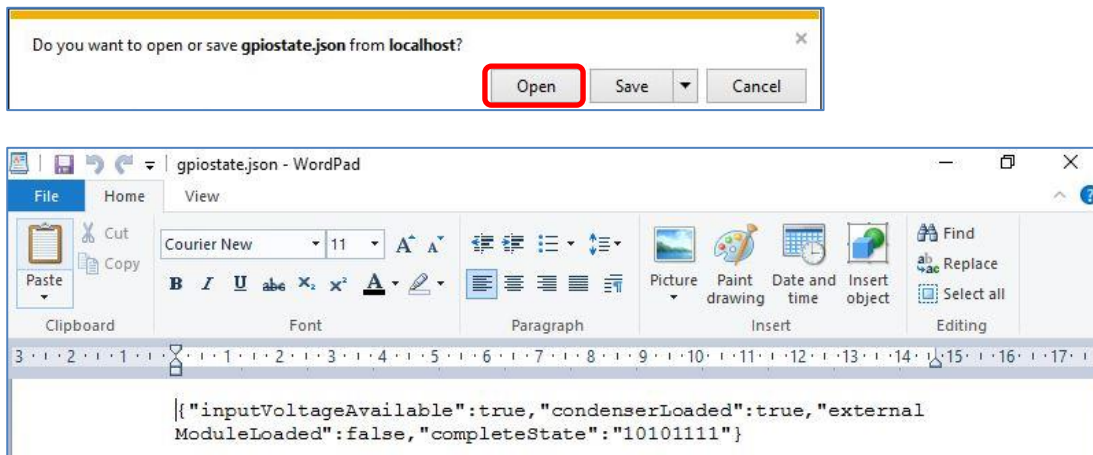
Do you want to open or save **gpiostate.json** from **localhost**?

×

Open Save ▾ Cancel

gpiostate.json - WordPad

— ❐ ✕

File Home View

Cut
Copy
Paste
Clipboard

Courier New 11
B I U abc $X_2$ $X^2$ A
Font

Paragraph

Picture Paint drawing Date and time Insert object
Insert

Find
Replace
Select all
Editing

3 · 2 · 1 · 1 · 2 · 3 · 4 · 5 · 6 · 7 · 8 · 9 · 10 · 11 · 12 · 13 · 14 · 15 · 16 · 17

{"inputVoltageAvailable":true,"condenserLoaded":true,"externalModuleLoaded":false,"completeState":"10101111"}